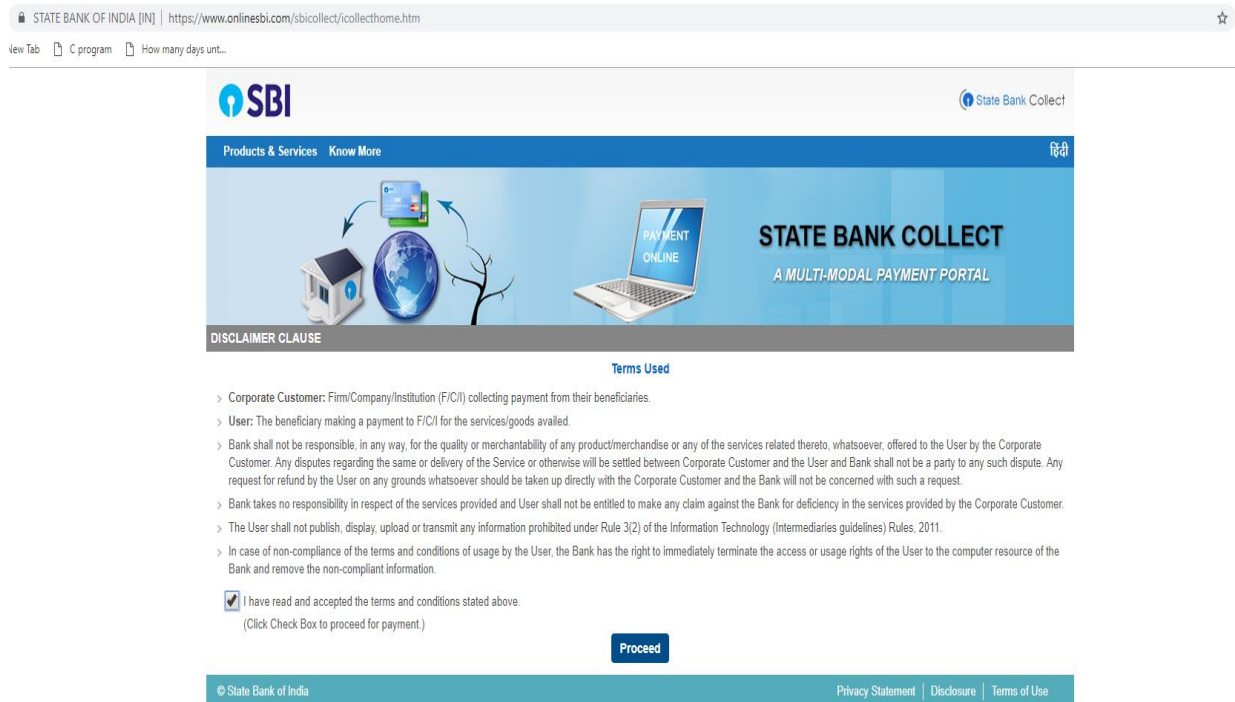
STATE BANK OF INDIA [IN] | https://www.onlinesbi.com/sbicollect/icollecthome.htm

New Tab C program How many days unt...

SBI

State Bank Collect

Products & Services Know More

हिंदी

PAYMENT ONLINE

STATE BANK COLLECT

A MULTI-MODAL PAYMENT PORTAL

DISCLAIMER CLAUSE

Terms Used

Corporate Customer: Firm/Company/Institution (F/C/I) collecting payment from their beneficiaries.

User: The beneficiary making a payment to F/C/I for the services/goods availed.

Bank shall not be responsible, in any way, for the quality or merchantability of any product/merchandise or any of the services related thereto, whatsoever, offered to the User by the Corporate Customer. Any disputes regarding the same or delivery of the Service or otherwise will be settled between Corporate Customer and the User and Bank shall not be a party to any such dispute. Any request for refund by the User on any grounds whatsoever should be taken up directly with the Corporate Customer and the Bank will not be concerned with such a request.

Bank takes no responsibility in respect of the services provided and User shall not be entitled to make any claim against the Bank for deficiency in the services provided by the Corporate Customer.

The User shall not publish, display, upload or transmit any information prohibited under Rule 3(2) of the Information Technology (Intermediaries guidelines) Rules, 2011.

In case of non-compliance of the terms and conditions of usage by the User, the Bank has the right to immediately terminate the access or usage rights of the User to the computer resource of the Bank and remove the non-compliant information.

I have read and accepted the terms and conditions stated above.
(Click Check Box to proceed for payment.)

Proceed

© State Bank of India

Privacy Statement | Disclosure | Terms of Use